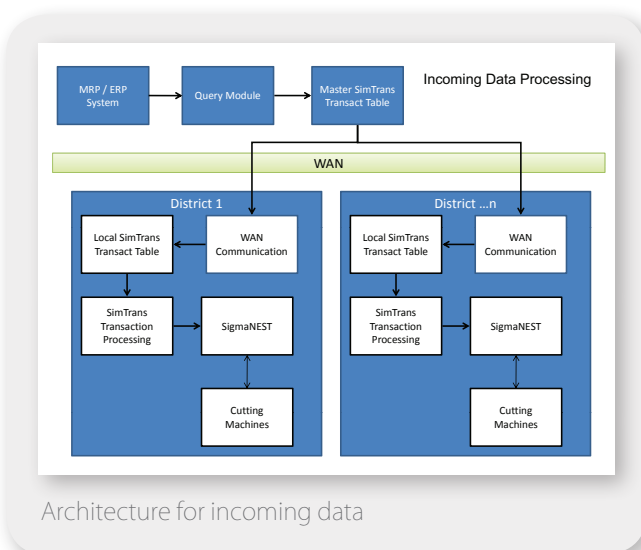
MRP / ERP System

Query Module

Master SimTrans Transact Table

Incoming Data Processing

WAN

District 1

Local SimTrans Transact Table

WAN Communication

SimTrans Transaction Processing

SigmaNEST

Cutting Machines

District ...n

Local SimTrans Transact Table

WAN Communication

SimTrans Transaction Processing

SigmaNEST

Cutting Machines

Architecture for incoming data